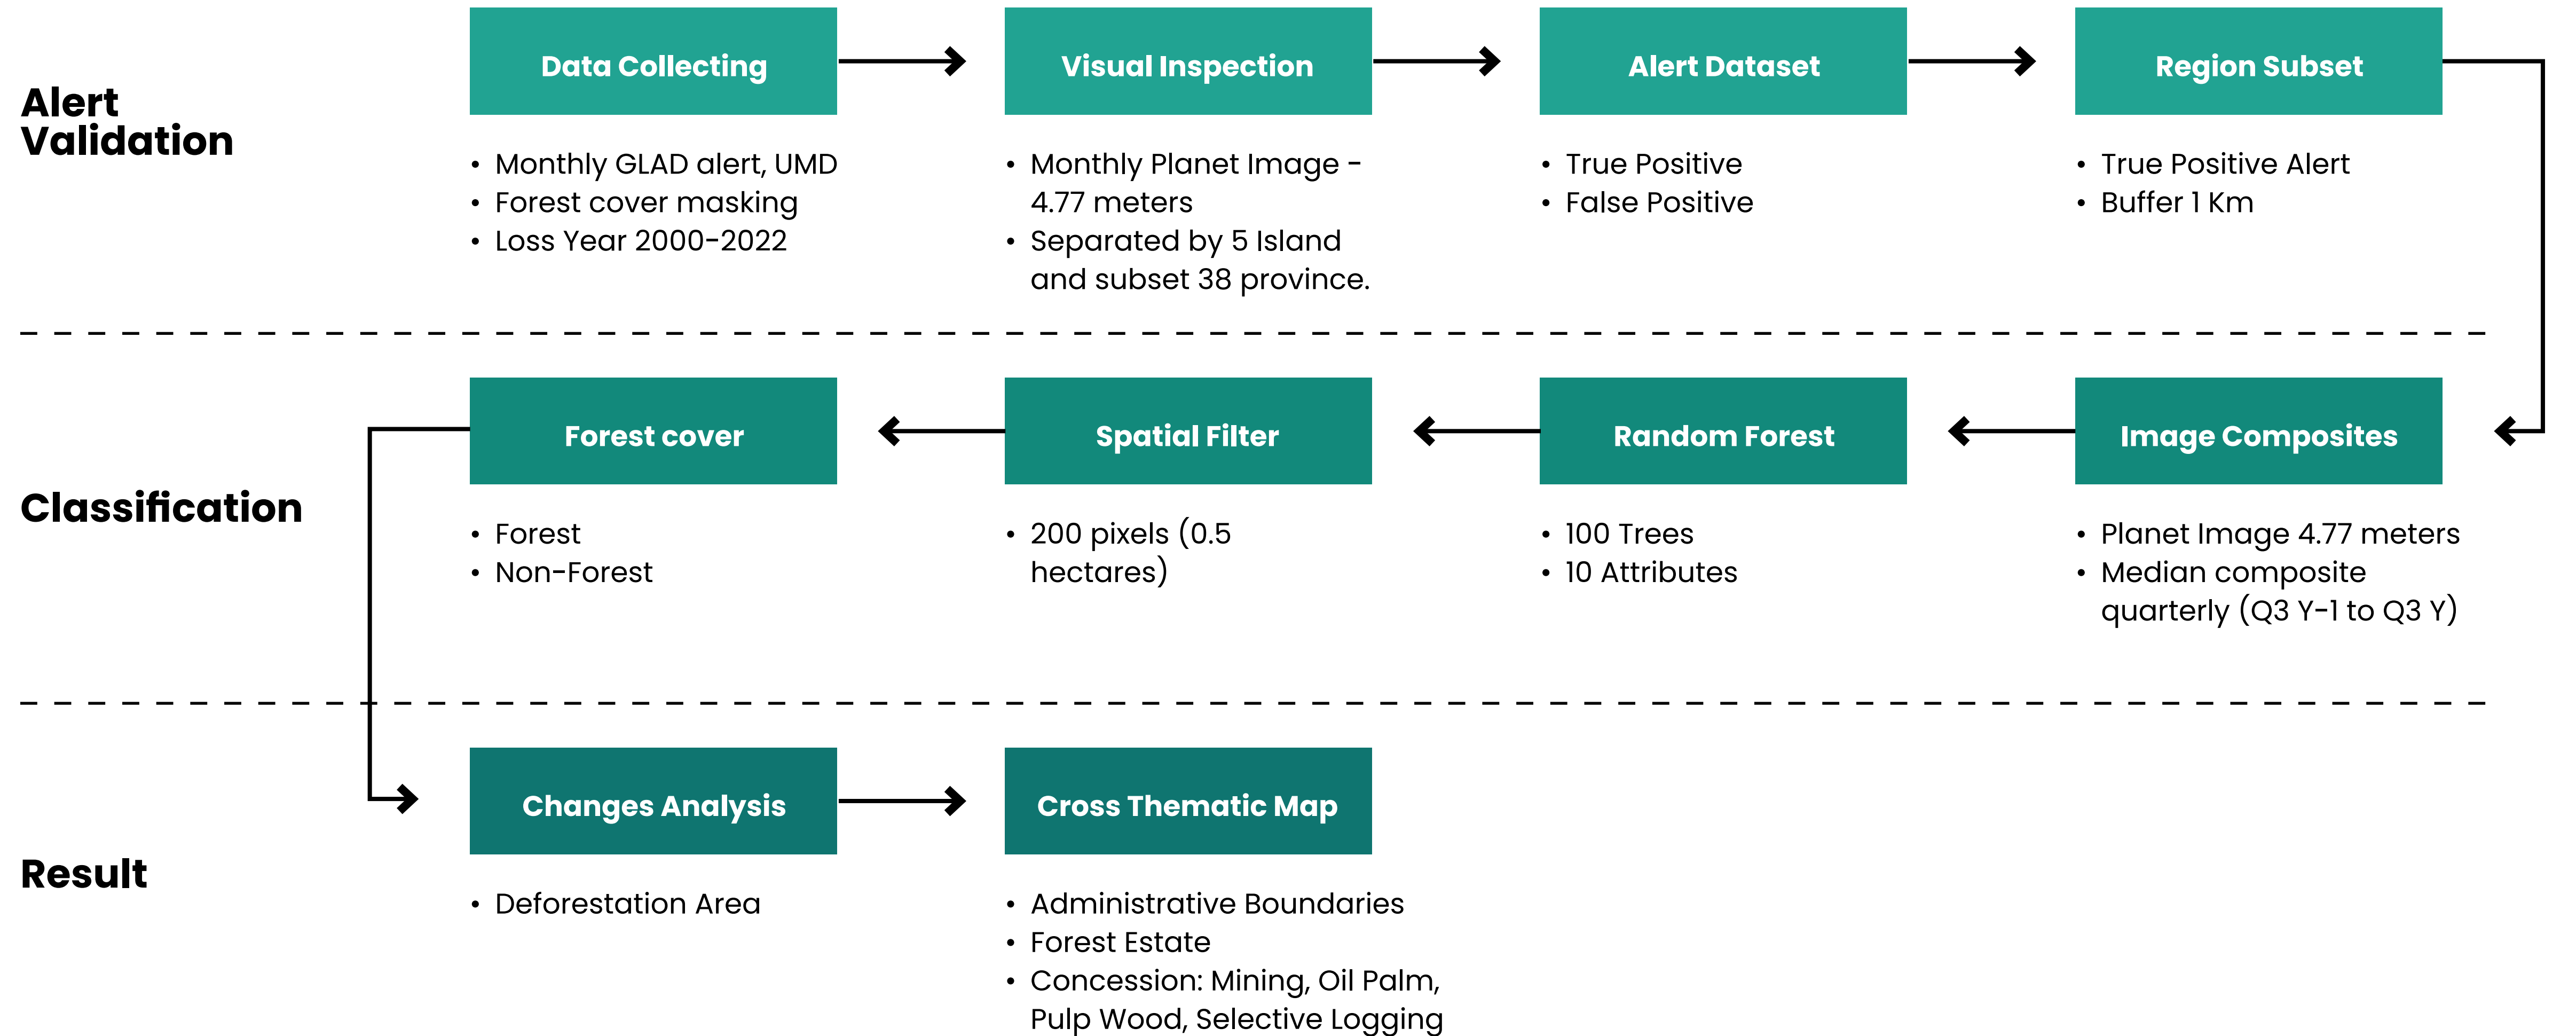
Alert Validation

Data Collecting
- Monthly GLAD alert, UMD
- Forest cover masking
- Loss Year 2000-2022

Visual Inspection
- Monthly Planet Image - 4.77 meters
- Separated by 5 Island and subset 38 province.

Alert Dataset
- True Positive
- False Positive

Region Subset
- True Positive Alert
- Buffer 1 Km

Classification

Image Composites
- Planet Image 4.77 meters
- Median composite quarterly (Q3 Y-1 to Q3 Y)

Random Forest
- 100 Trees
- 10 Attributes

Spatial Filter
- 200 pixels (0.5 hectares)

Forest cover
- Forest
- Non-Forest

Result

Changes Analysis
- Deforestation Area

Cross Thematic Map
- Administrative Boundaries
- Forest Estate
- Concession: Mining, Oil Palm, Pulp Wood, Selective Logging